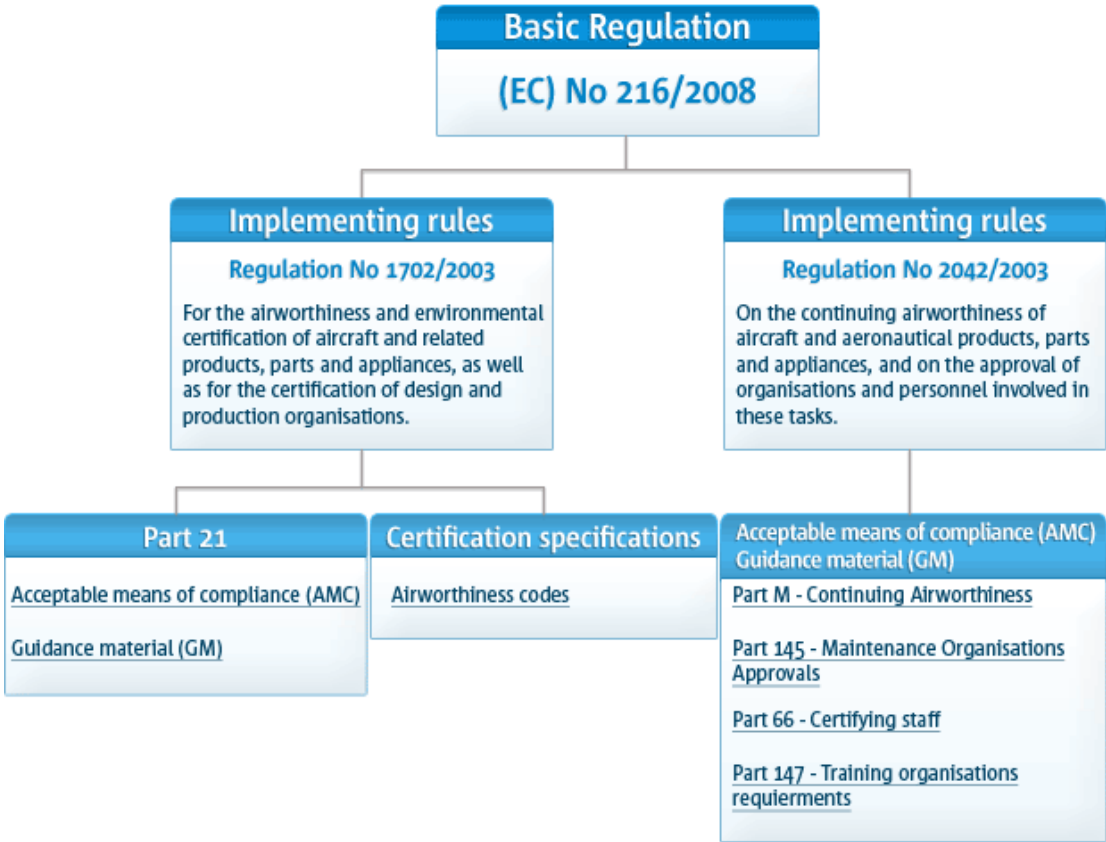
Basic Regulation

(EC) No 216/2008

Implementing rules

Regulation No 1702/2003

For the airworthiness and environmental certification of aircraft and related products, parts and appliances, as well as for the certification of design and production organisations.

Implementing rules

Regulation No 2042/2003

On the continuing airworthiness of aircraft and aeronautical products, parts and appliances, and on the approval of organisations and personnel involved in these tasks.

Part 21

Acceptable means of compliance (AMC)

Guidance material (GM)

Certification specifications

Airworthiness codes

Acceptable means of compliance (AMC) Guidance material (GM)

Part M - Continuing Airworthiness

Part 145 - Maintenance Organisations Approvals

Part 66 - Certifying staff

Part 147 - Training organisations requierments